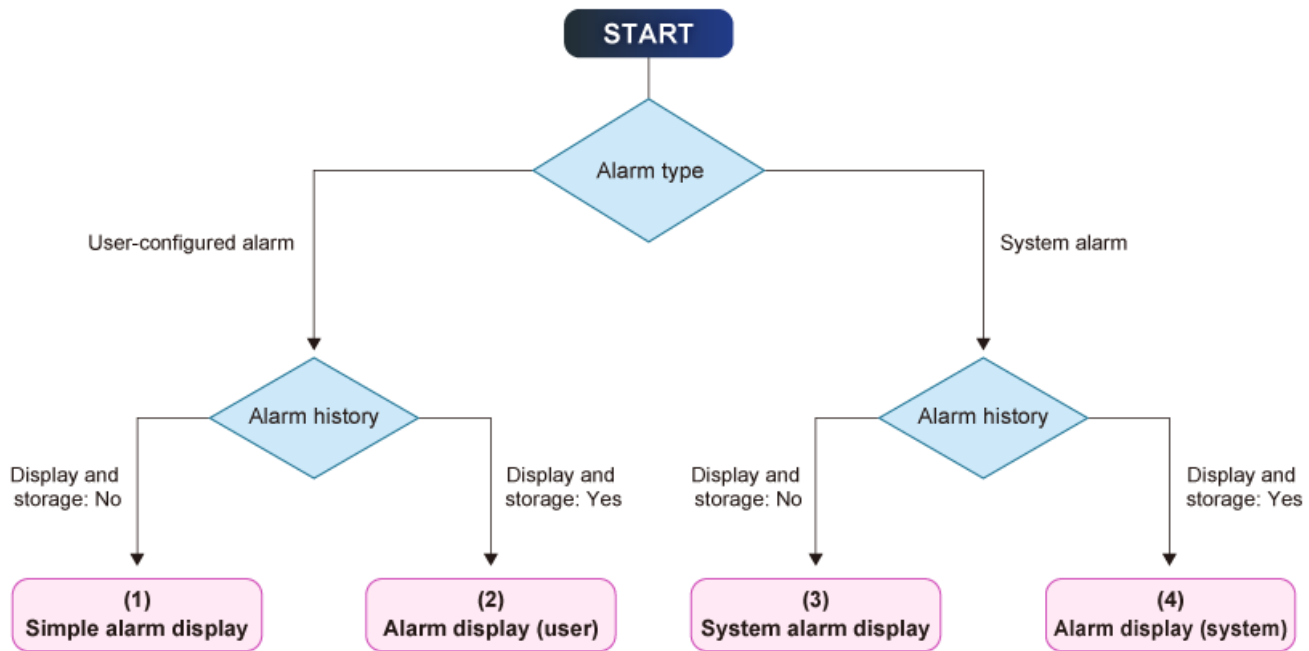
START

Alarm type

User-configured alarm

System alarm

Alarm history

Display and storage: No

Display and storage: Yes

(1) Simple alarm display

(2) Alarm display (user)

Alarm history

Display and storage: No

Display and storage: Yes

(3) System alarm display

(4) Alarm display (system)